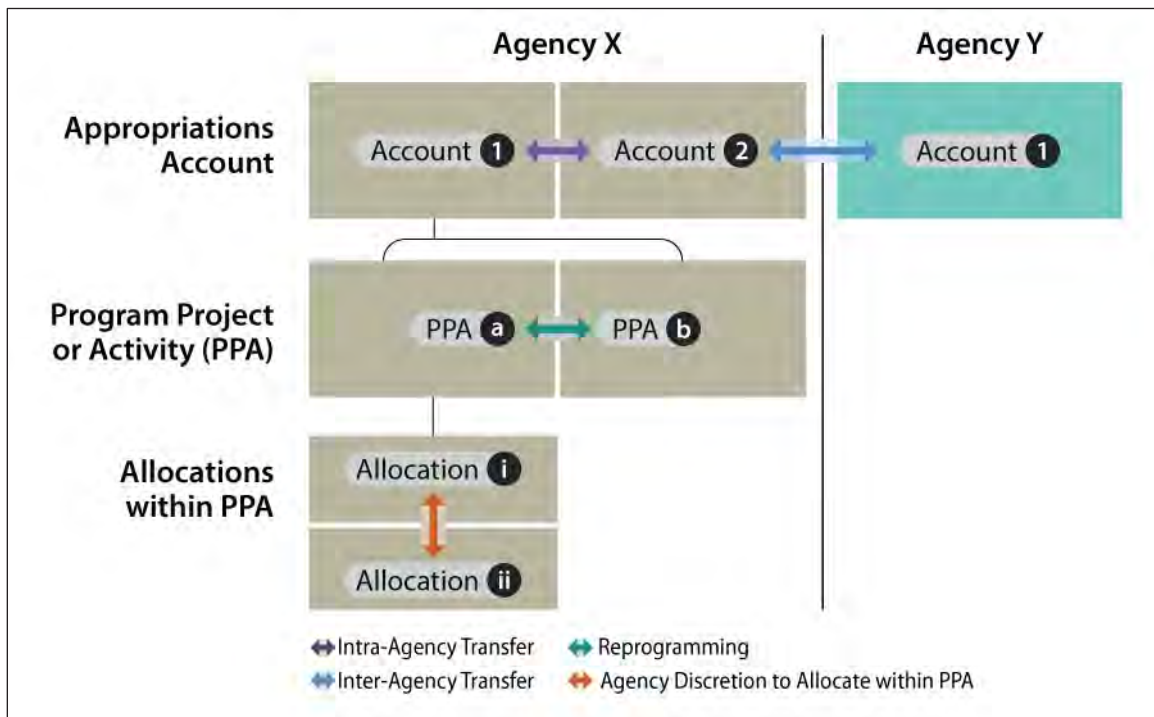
Agency X

Agency Y

Appropriations Account

Account 1

Account 2

Account 1

Program Project or Activity (PPA)

PPA a

PPA b

Allocations within PPA

Allocation i

Allocation ii

Intra-Agency Transfer

Reprogramming

Inter-Agency Transfer

Agency Discretion to Allocate within PPA